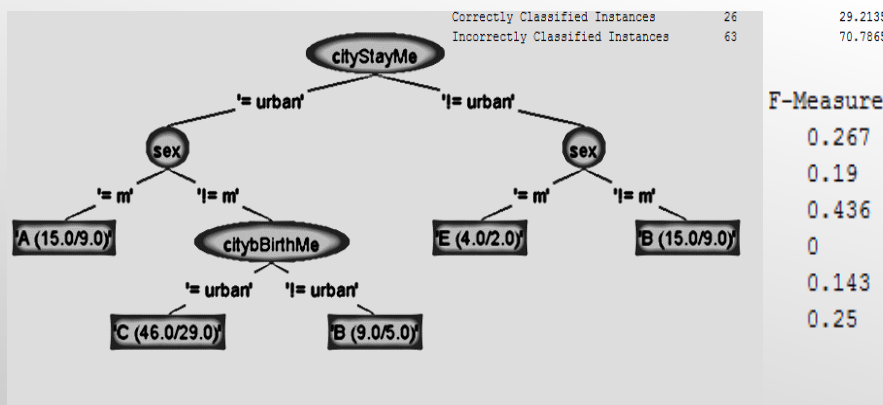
Correctly Classified Instances 26 29.213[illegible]
Incorrectly Classified Instances 63 70.786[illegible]

cityStayMe
'= urban'
'!= urban'
sex
sex
'= m'
'!= m'
'= m'
'!= m'
'A (15.0/9.0)'
citybBirthMe
'E (4.0/2.0)'
'B (15.0/9.0)'
'= urban'
'!= urban'
'C (46.0/29.0)'
'B (9.0/5.0)'

F-Measure
0.267
0.19
0.436
0
0.143
0.25